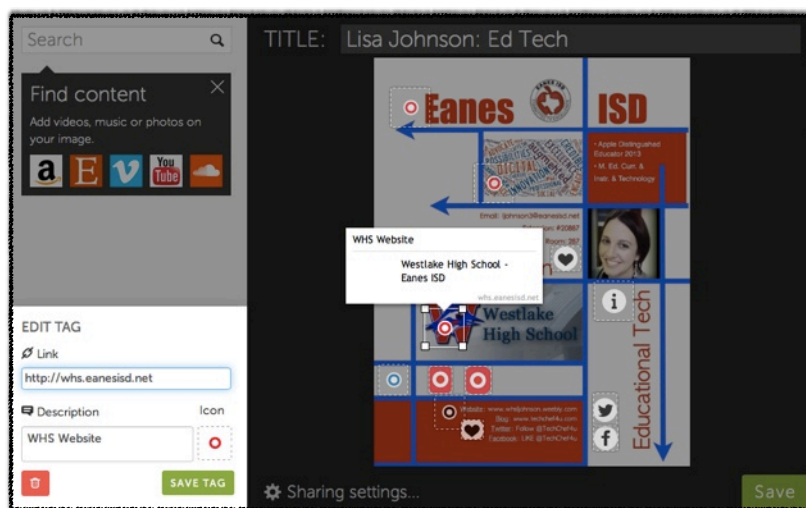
Search

Find content

Add videos, music or photos on your image.

a E V You Tube

TITLE: Lisa Johnson: Ed Tech

Eanes ISD

• Apple Distinguished Educator 2013
• M. Ed. Curr. & Instr. & Technology

Email: ljohnson3@eanesisd.net

Extension: #20887

Room: 207

WHS Website

Westlake High School - Eanes ISD

whs.eanesisd.net

Westlake High School

Educational Tech

Website: www.whsljohnson.weebly.com
Blog: www.techchef4u.com
Twitter: Follow @TechChef4u
Facebook: LIKE @TechChef4u

EDIT TAG

Link

http://whs.eanesisd.net

Description

Icon

WHS Website

SAVE TAG

Sharing settings...

Save